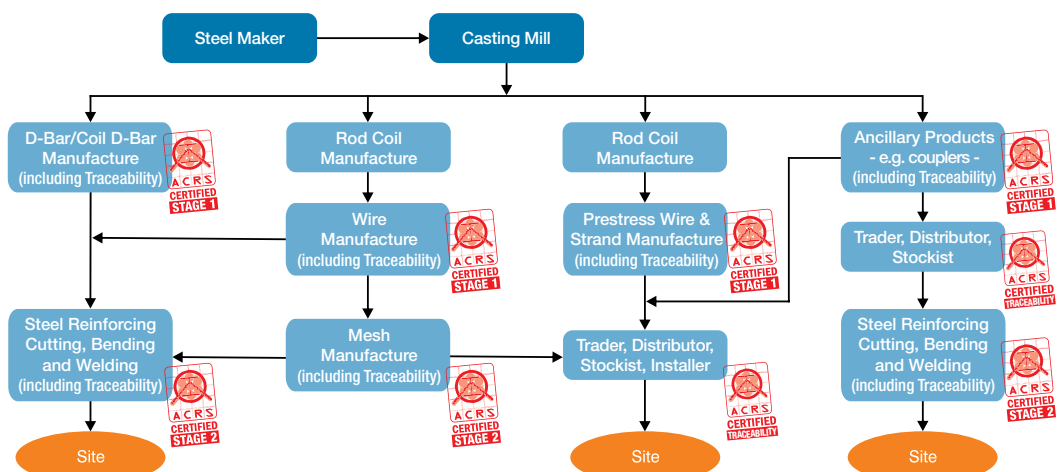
Steel Maker

Casting Mill

D-Bar/Coil D-Bar Manufacture (including Traceability)

ACRS CERTIFIED STAGE 1

Rod Coil Manufacture

Wire Manufacture (including Traceability)

ACRS CERTIFIED STAGE 1

Rod Coil Manufacture

Prestress Wire & Strand Manufacture (including Traceability)

ACRS CERTIFIED STAGE 1

Ancillary Products - e.g. couplers - (including Traceability)

ACRS CERTIFIED STAGE 1

Trader, Distributor, Stockist

ACRS CERTIFIED TRACEABILITY

Steel Reinforcing Cutting, Bending and Welding (including Traceability)

ACRS CERTIFIED STAGE 2

Mesh Manufacture (including Traceability)

ACRS CERTIFIED STAGE 2

Trader, Distributor, Stockist, Installer

ACRS CERTIFIED TRACEABILITY

Steel Reinforcing Cutting, Bending and Welding (including Traceability)

ACRS CERTIFIED STAGE 2

Site

Site

Site